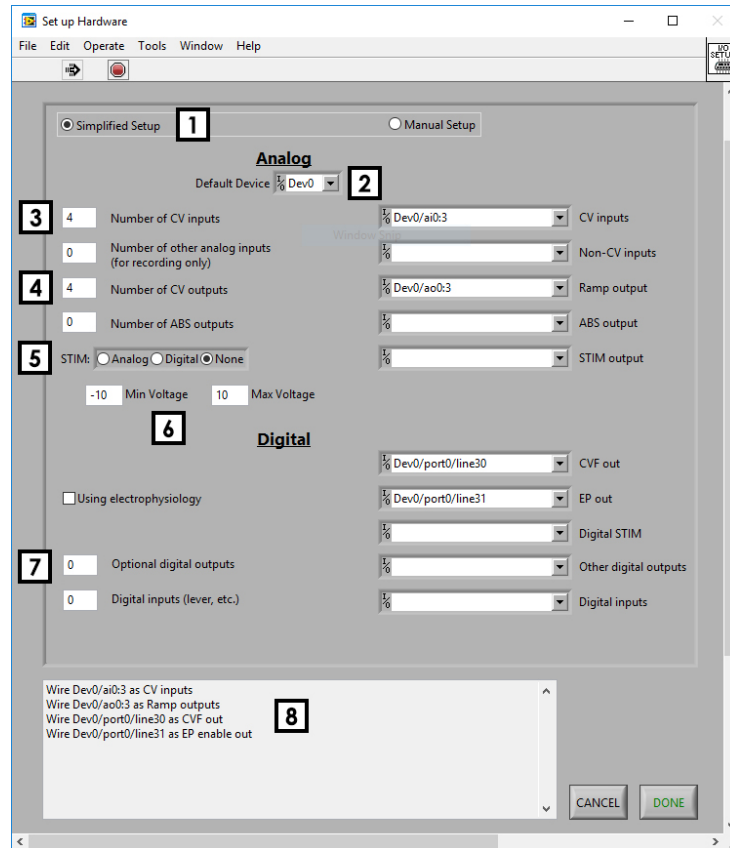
Set up Hardware

File Edit Operate Tools Window Help

I/O SETUP

Simplified Setup 1 Manual Setup

Analog

Default Device Dev0 2

3 4 Number of CV inputs Dev0/ai0:3 CV inputs

0 Number of other analog inputs (for recording only) Non-CV inputs

4 4 Number of CV outputs Dev0/ao0:3 Ramp output

0 Number of ABS outputs ABS output

5 STIM: Analog Digital None STIM output

-10 Min Voltage 10 Max Voltage

6

Digital

Dev0/port0/line30 CVF out

Using electrophysiology Dev0/port0/line31 EP out

Digital STIM

7 0 Optional digital outputs Other digital outputs

0 Digital inputs (lever, etc.) Digital inputs

Wire Dev0/ai0:3 as CV inputs
Wire Dev0/ao0:3 as Ramp outputs
Wire Dev0/port0/line30 as CVF out
Wire Dev0/port0/line31 as EP enable out

8

CANCEL DONE